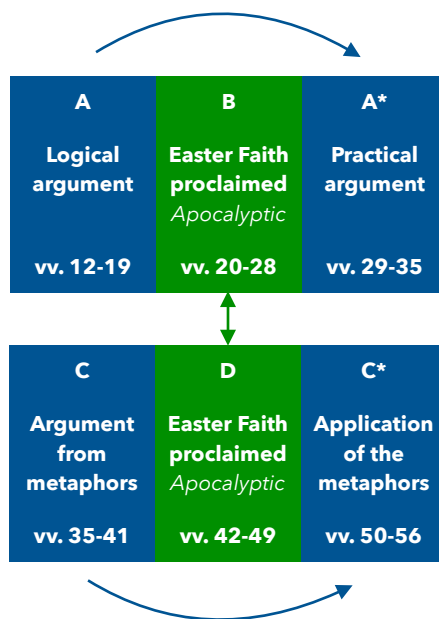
A

Logical argument

vv. 12-19

B

Easter Faith proclaimed

*Apocalyptic*

vv. 20-28

A*

Practical argument

vv. 29-35

C

Argument from metaphors

vv. 35-41

D

Easter Faith proclaimed

*Apocalyptic*

vv. 42-49

C*

Application of the metaphors

vv. 50-56